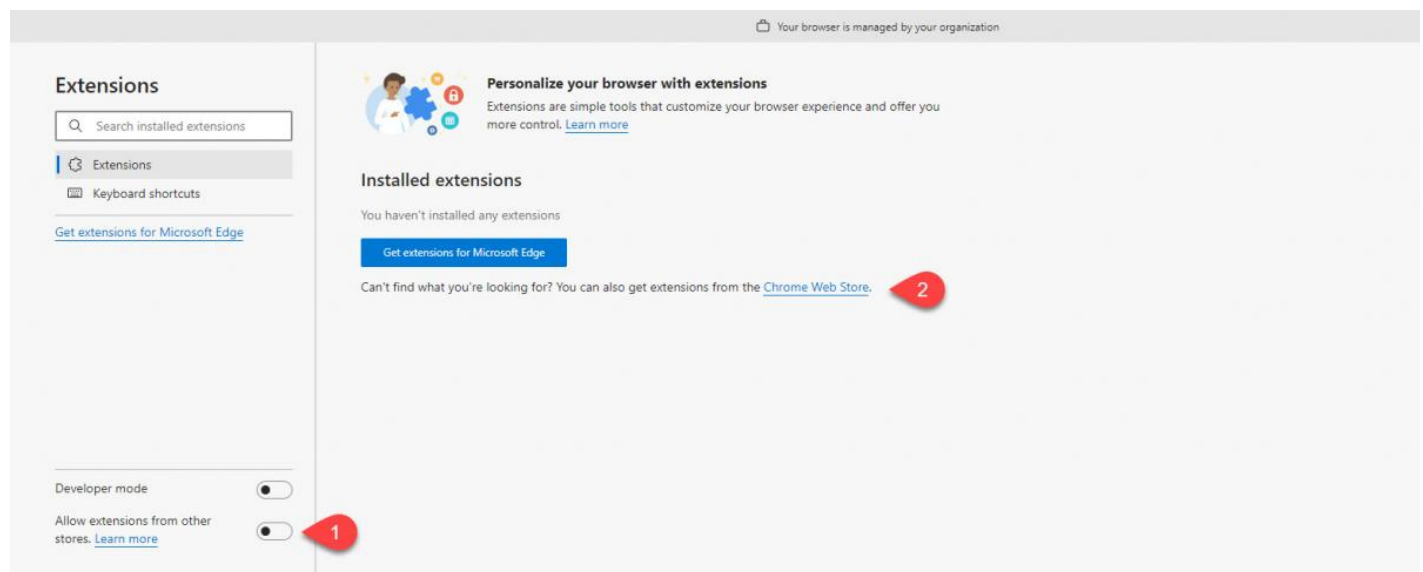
Your browser is managed by your organization

Extensions

Search installed extensions

Extensions

Keyboard shortcuts

Get extensions for Microsoft Edge

Developer mode

Allow extensions from other stores. Learn more

1

Personalize your browser with extensions

Extensions are simple tools that customize your browser experience and offer you more control. Learn more

Installed extensions

You haven't installed any extensions

Get extensions for Microsoft Edge

Can't find what you're looking for? You can also get extensions from the Chrome Web Store.

2